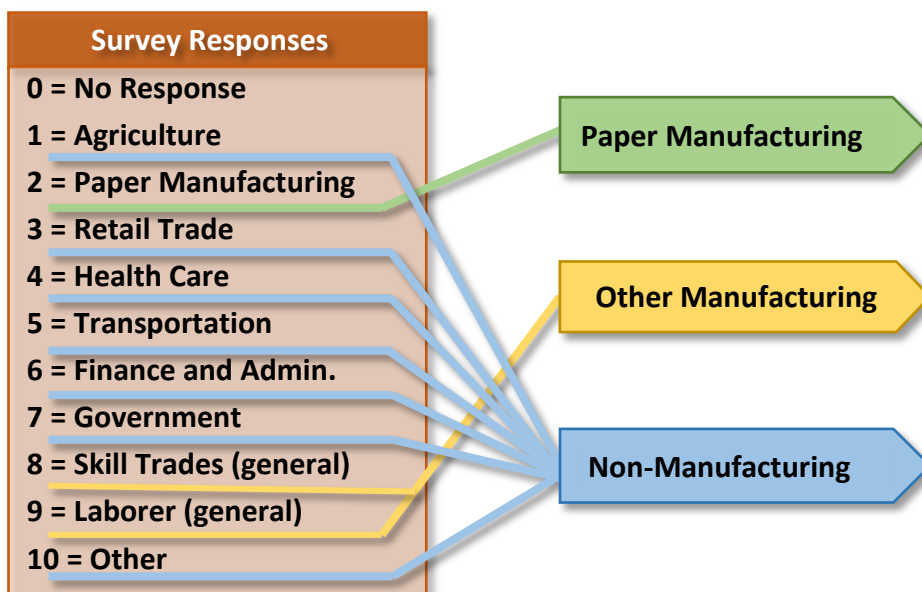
Survey Responses

0 = No Response
1 = Agriculture
2 = Paper Manufacturing
3 = Retail Trade
4 = Health Care
5 = Transportation
6 = Finance and Admin.
7 = Government
8 = Skill Trades (general)
9 = Laborer (general)
10 = Other

Paper Manufacturing

Other Manufacturing

Non-Manufacturing